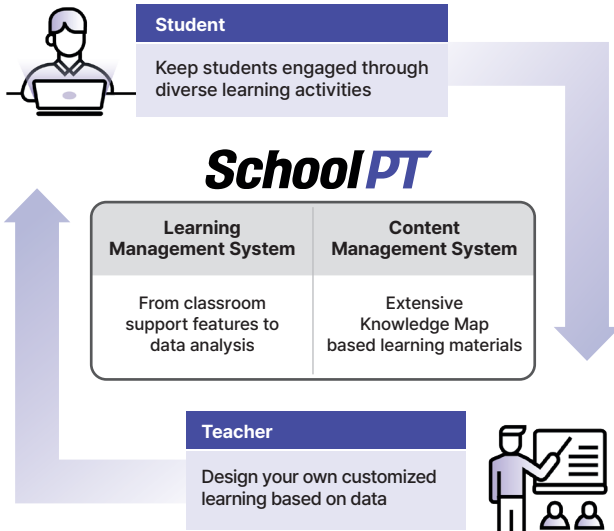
Student

Keep students engaged through diverse learning activities

SchoolPT

| Learning Management System | Content Management System |
|---|---|
| From classroom support features to data analysis | Extensive Knowledge Map based learning materials |

Teacher

Design your own customized learning based on data